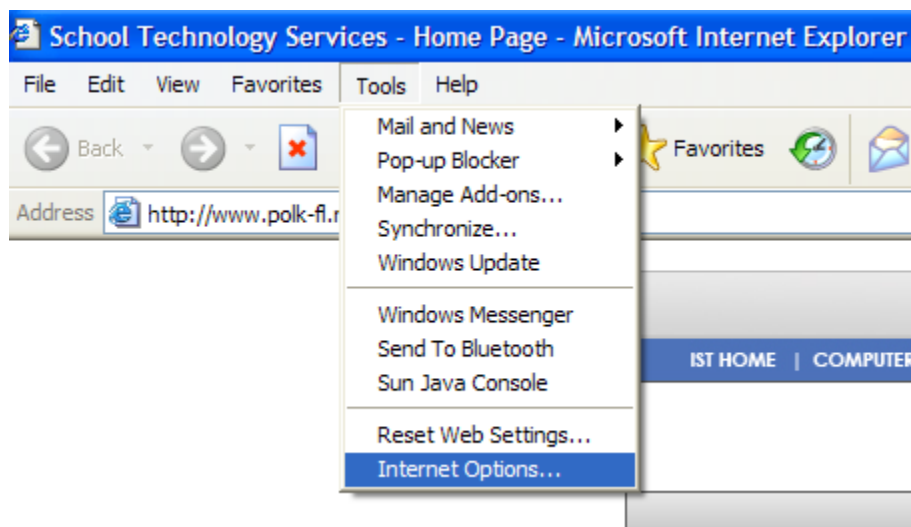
School Technology Services - Home Page - Microsoft Internet Explorer

File Edit View Favorites Tools Help

Back Favorites

Address http://www.polk-fl.r

Mail and News
Pop-up Blocker
Manage Add-ons...
Synchronize...
Windows Update

Windows Messenger
Send To Bluetooth
Sun Java Console

Reset Web Settings...
Internet Options...

IST HOME | COMPUTER